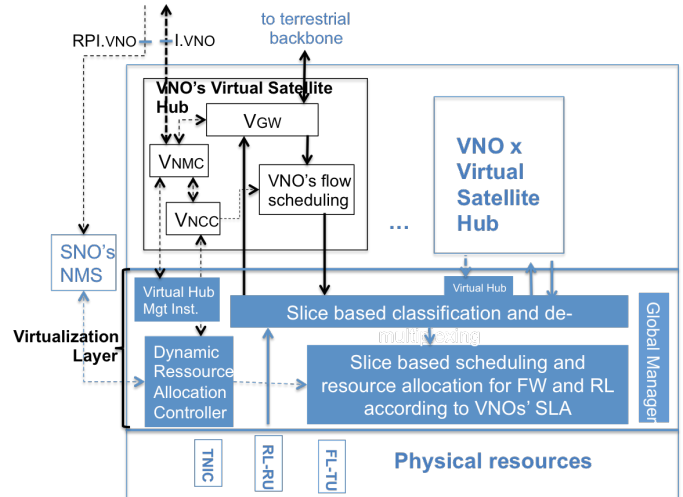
RPI.VNO
I.VNO
to terrestrial backbone
VNO's Virtual Satellite Hub
VGW
VNMC
VNCC
VNO's flow scheduling
...
VNO x Virtual Satellite Hub
SNO's NMS
Virtual Hub
Virtual Hub Mgt Inst.
Slice based classification and de-multiplexing
Global Manager
Virtualization Layer
Dynamic Ressource Allocation Controller
Slice based scheduling and resource allocation for FW and RL according to VNOs' SLA
TNIC
RL-RU
FL-TU
Physical resources